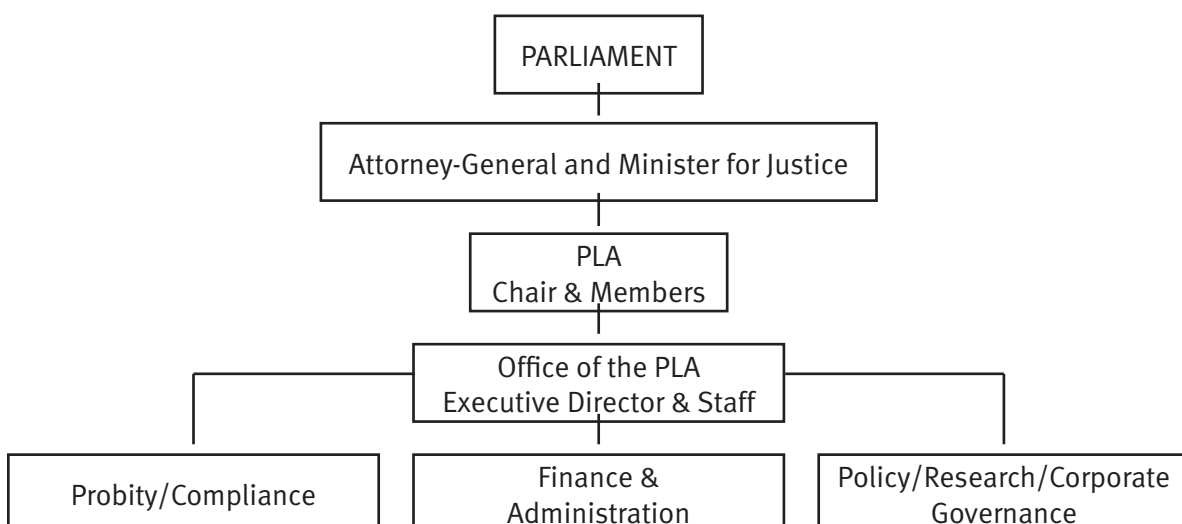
PARLIAMENT

Attorney-General and Minister for Justice

PLA
Chair & Members

Office of the PLA
Executive Director & Staff

Probity/Compliance

Finance & Administration

Policy/Research/Corporate Governance